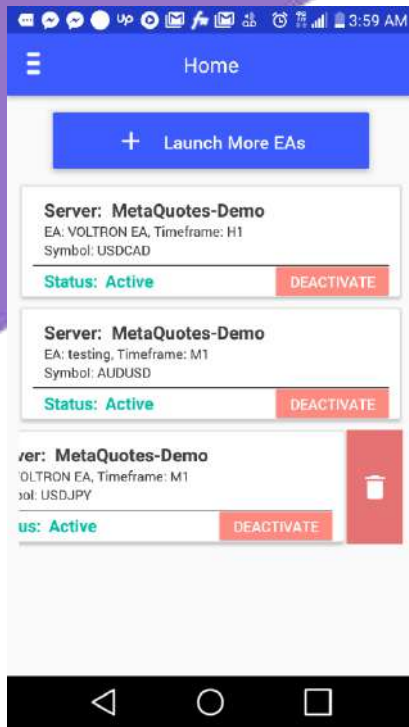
3:59 AM

Home

+ Launch More EAs

Server: MetaQuotes-Demo
EA: VOLTRON EA, Timeframe: H1
Symbol: USDCAD
Status: Active
DEACTIVATE

Server: MetaQuotes-Demo
EA: testing, Timeframe: M1
Symbol: AUDUSD
Status: Active
DEACTIVATE

ver: MetaQuotes-Demo
OLTRON EA, Timeframe: M1
bol: USDJPY
us: Active
DEACTIVATE